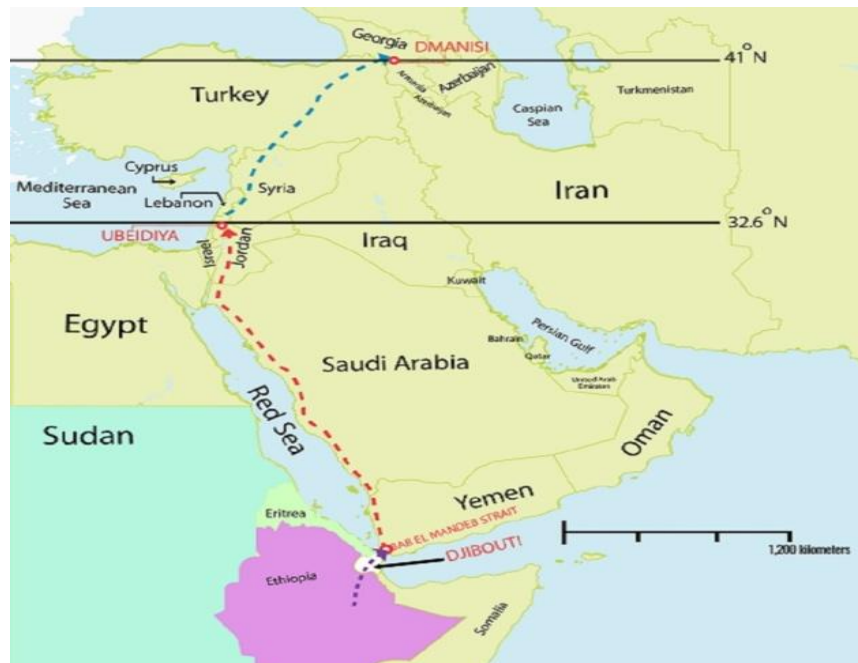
Georgia DMANISI
41° N
Armenia Azerbaijan
Azerbaijan
Turkey
Caspian Sea
Turkmenistan
Cyprus
Mediterranean Sea
Lebanon
Syria
Iran
UBEIDIYA
32.6° N
Israel
Jordan
Iraq
Kuwait
Persian Gulf
Bahrain
Qatar
United Arab Emirates
Egypt
Saudi Arabia
Red Sea
Sudan
Oman
Yemen
Eritrea
BAB EL MANDEB STRAIT
DJIBOUTI
1,200 kilometers
Ethiopia
Somalia